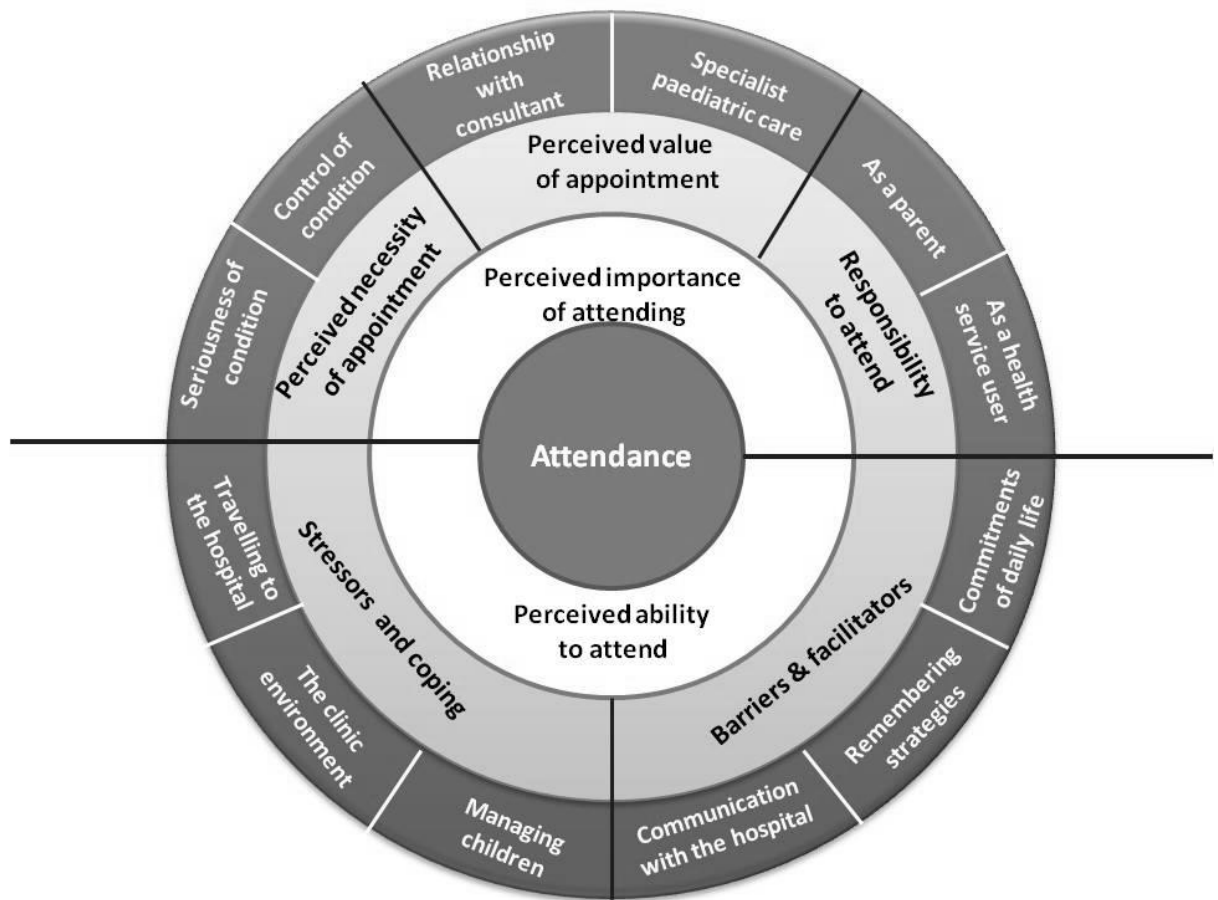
Attendance

Perceived importance of attending

Perceived value of appointment

Relationship with consultant

Specialist paediatric care

Perceived necessity of appointment

Control of condition

Seriousness of condition

Responsibility to attend

As a parent

As a health service user

Perceived ability to attend

Stressors and coping

Travelling to the hospital

The clinic environment

Managing children

Barriers & facilitators

Commitments of daily life

Remembering strategies

Communication with the hospital